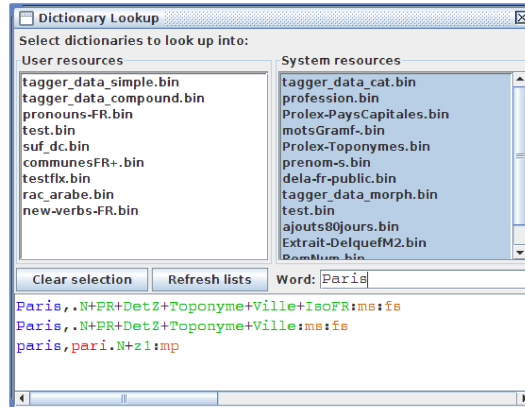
Dictionary Lookup

Select dictionaries to look up into:

User resources
tagger_data_simple.bin
tagger_data_compound.bin
pronouns-FR.bin
test.bin
suf_dc.bin
communesFR+.bin
testflx.bin
rac_arabe.bin
new-verbs-FR.bin

System resources
tagger_data_cat.bin
profession.bin
Prolex-PaysCapitales.bin
motsGramf-.bin
Prolex-Toponymes.bin
prenom-s.bin
dela-fr-public.bin
tagger_data_morph.bin
test.bin
ajouts80jours.bin
Extrait-DelquefM2.bin
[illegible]

Clear selection Refresh lists Word: Paris

Paris,.N+PR+DetZ+Toponyme+Ville+IsoFR:ms:fs
Paris,.N+PR+DetZ+Toponyme+Ville:ms:fs
paris,pari.N+z1:mp